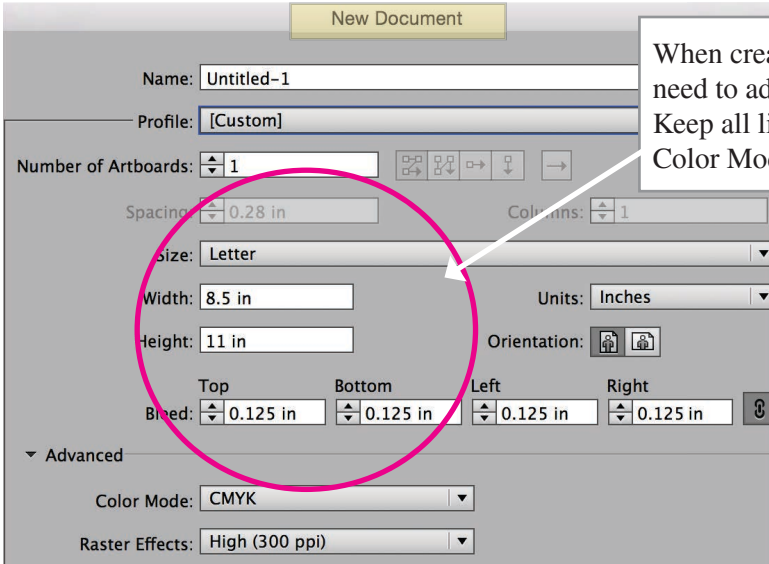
New Document

When crea
need to ad
Keep all li
Color Mo

Name: Untitled-1

Profile: [Custom]

Number of Artboards: 1

Spacing: 0.28 in

Columns: 1

Size: Letter

Width: 8.5 in

Units: Inches

Height: 11 in

Orientation:

Top

Bottom

Left

Right

Bleed: 0.125 in 0.125 in 0.125 in 0.125 in

Advanced

Color Mode: CMYK

Raster Effects: High (300 ppi)